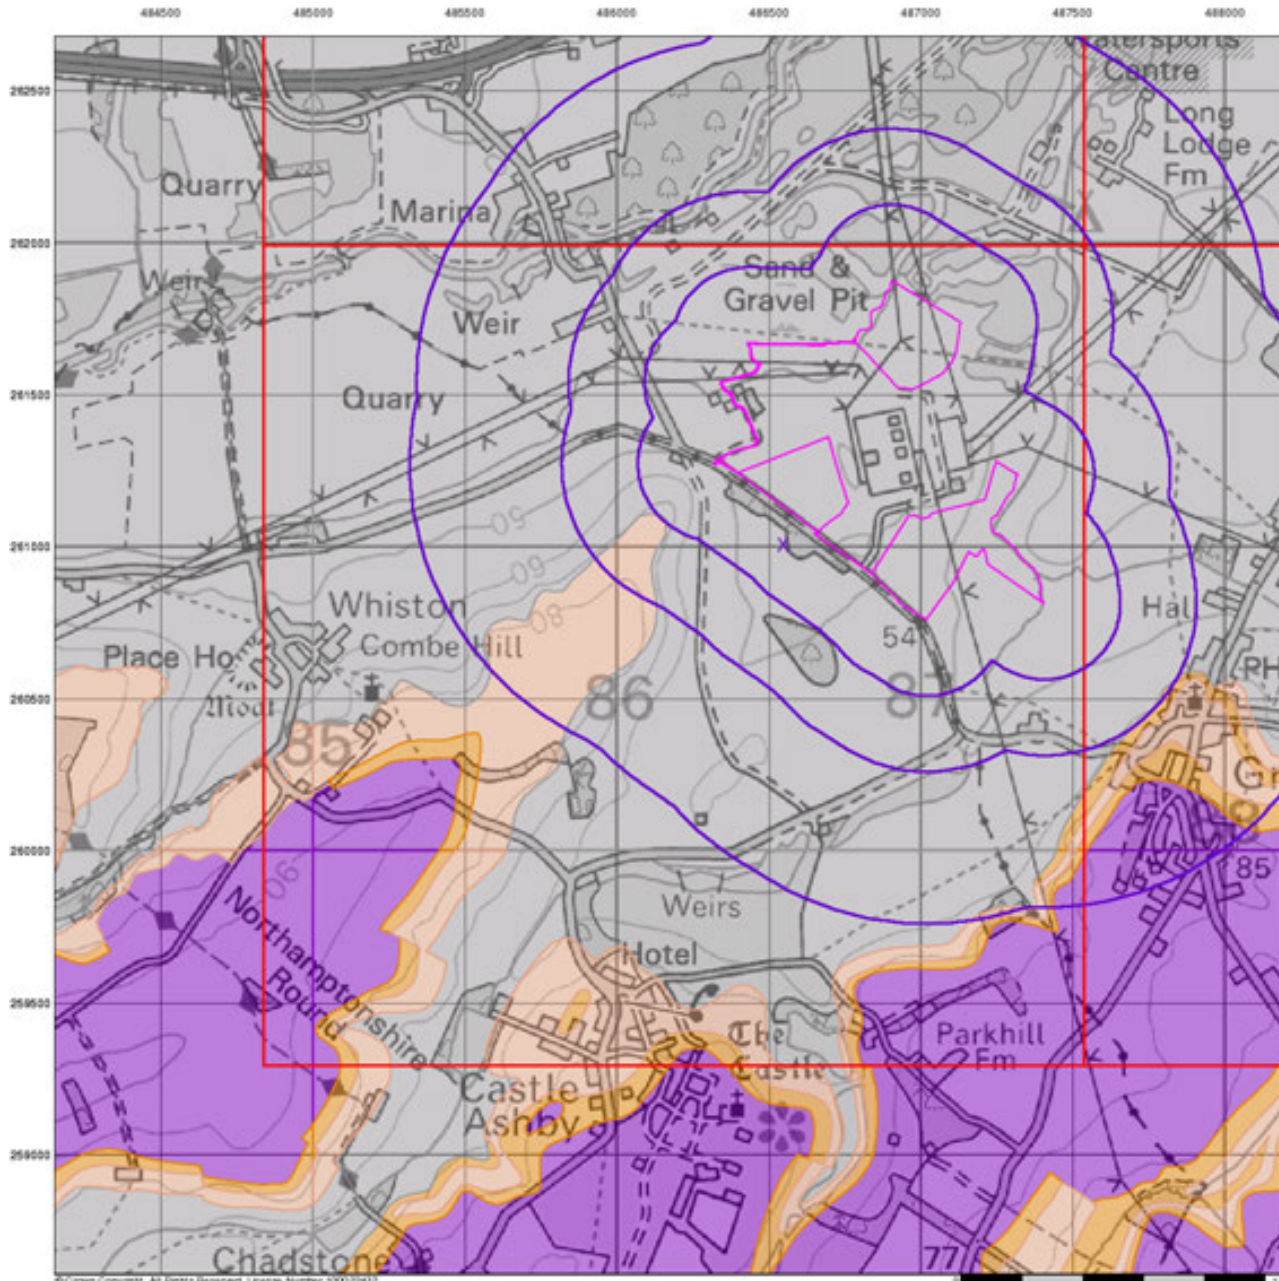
484500 485000 485500 486000 486500 487000 487500 488000

262500
262000
261500
261000
260500
260000
259500
259000

Watersports Centre
Long Lodge Fm
Quarry
Marina
Weir
Weir
Sand & Gravel Pit
Quarry
Whiston
Combe Hill
Place Ho
Moat
85
86
87
54
Hall
PH
Gr
85
Weirs
Hotel
Northamptonshire Round
The Castle
Castle Ashby
Parkhill Fm
Chadstone
77
60
60
80
90

© Crown Copyright. All Rights Reserved. Licence Number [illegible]